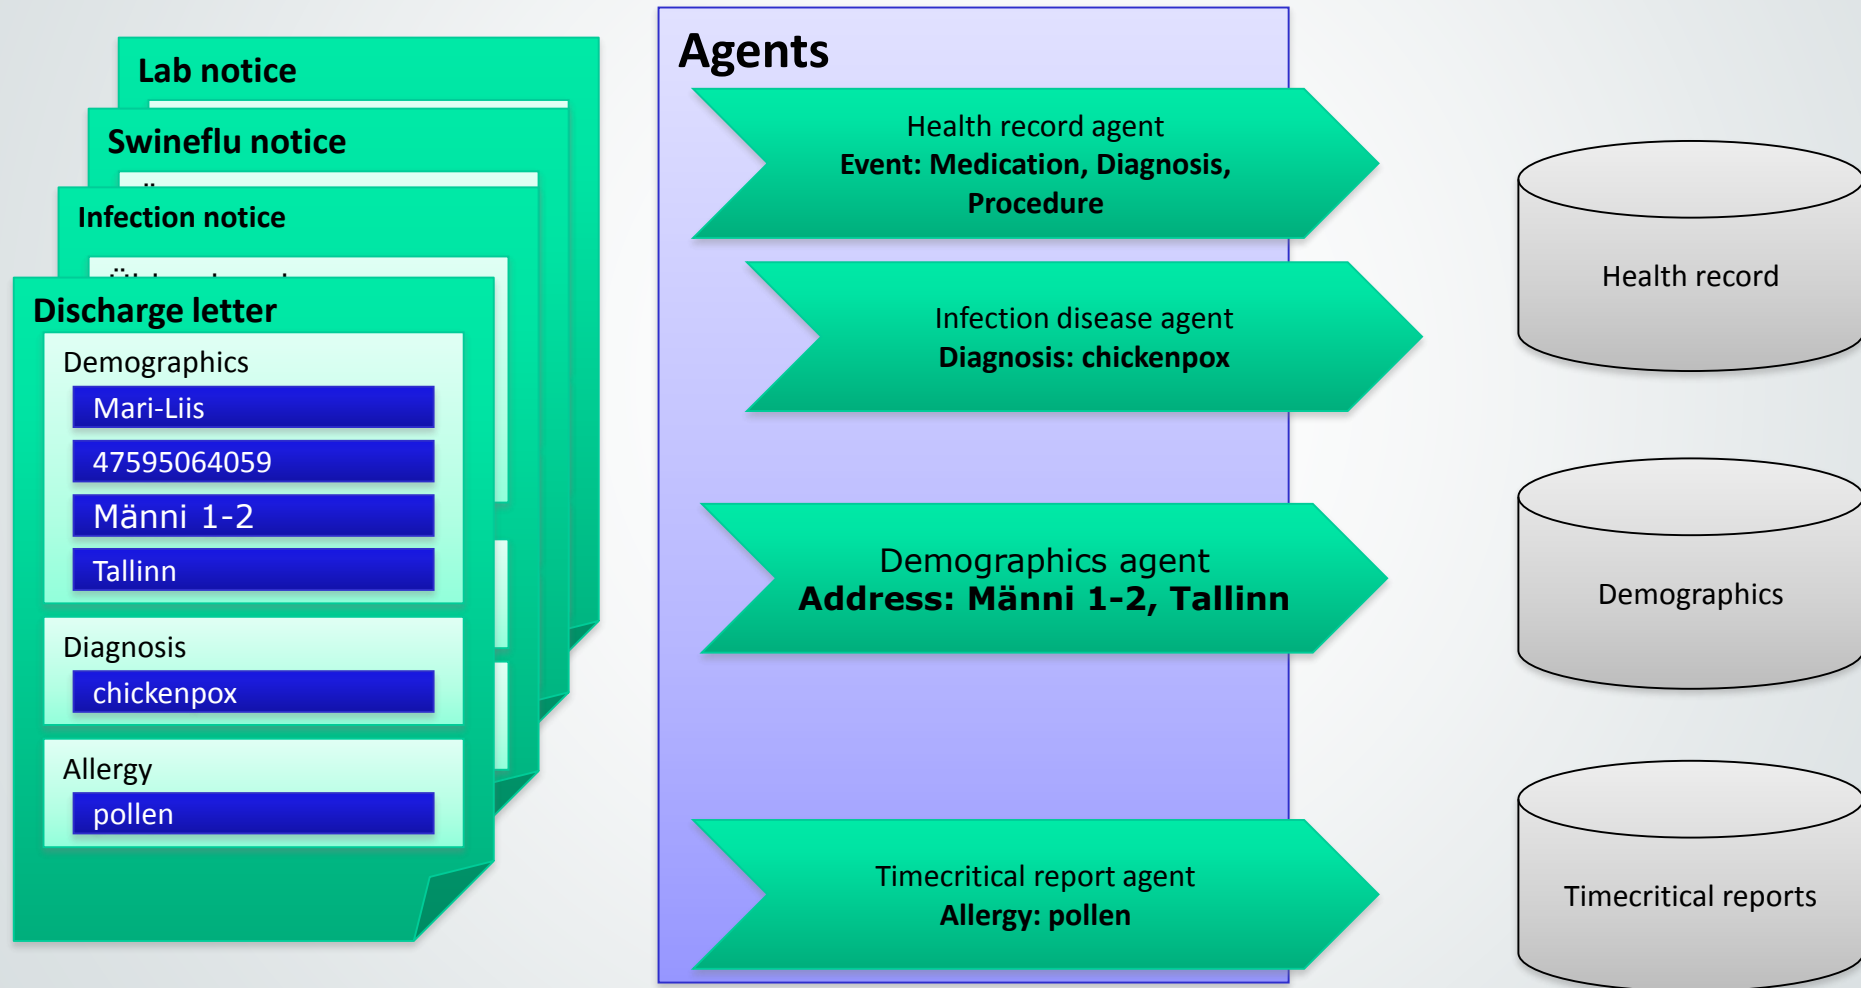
Lab notice

Swineflu notice

Infection notice

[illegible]

Discharge letter

Demographics

Mari-Liis

47595064059

Männi 1-2

Tallinn

Diagnosis

chickenpox

Allergy

pollen

Agents

Health record agent
Event: Medication, Diagnosis, Procedure

Infection disease agent
Diagnosis: chickenpox

Demographics agent
Address: Männi 1-2, Tallinn

Timecritical report agent
Allergy: pollen

Health record

Demographics

Timecritical reports